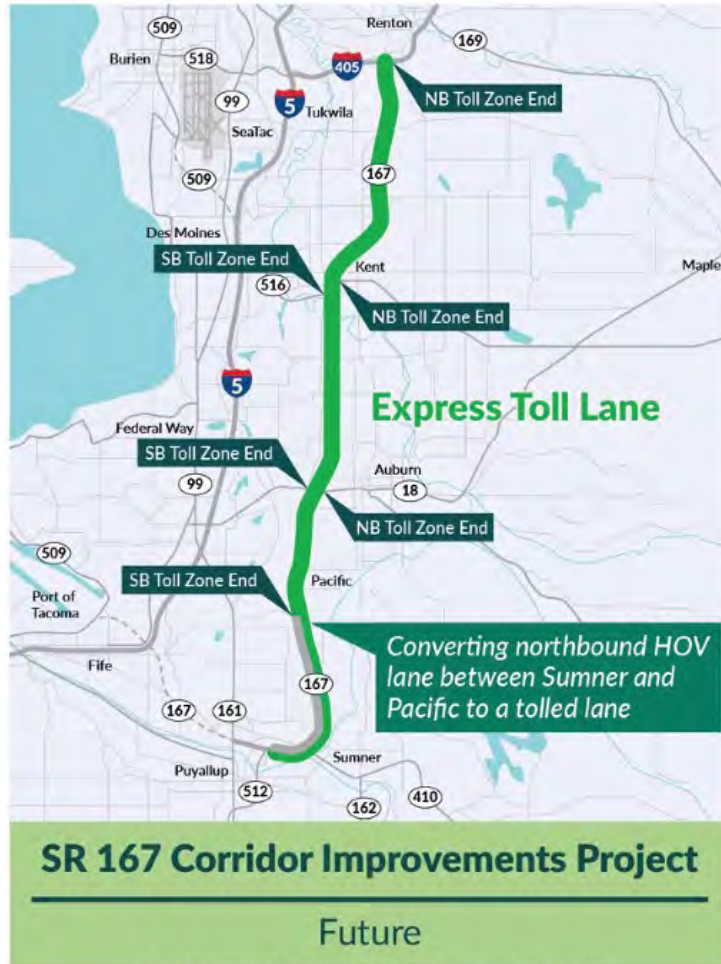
509
Renton
169
Burien
518
405
NB Toll Zone End
99
5
Tukwila
SeaTac
509
167
Des Moines
SB Toll Zone End
Kent
Maple
516
NB Toll Zone End
5
Express Toll Lane
Federal Way
SB Toll Zone End
Auburn
99
18
NB Toll Zone End
509
SB Toll Zone End
Pacific
Port of Tacoma
Converting northbound HOV lane between Sumner and Pacific to a tolled lane
Fife
167
167
161
Sumner
Puyallup
512
162
410
SR 167 Corridor Improvements Project
Future